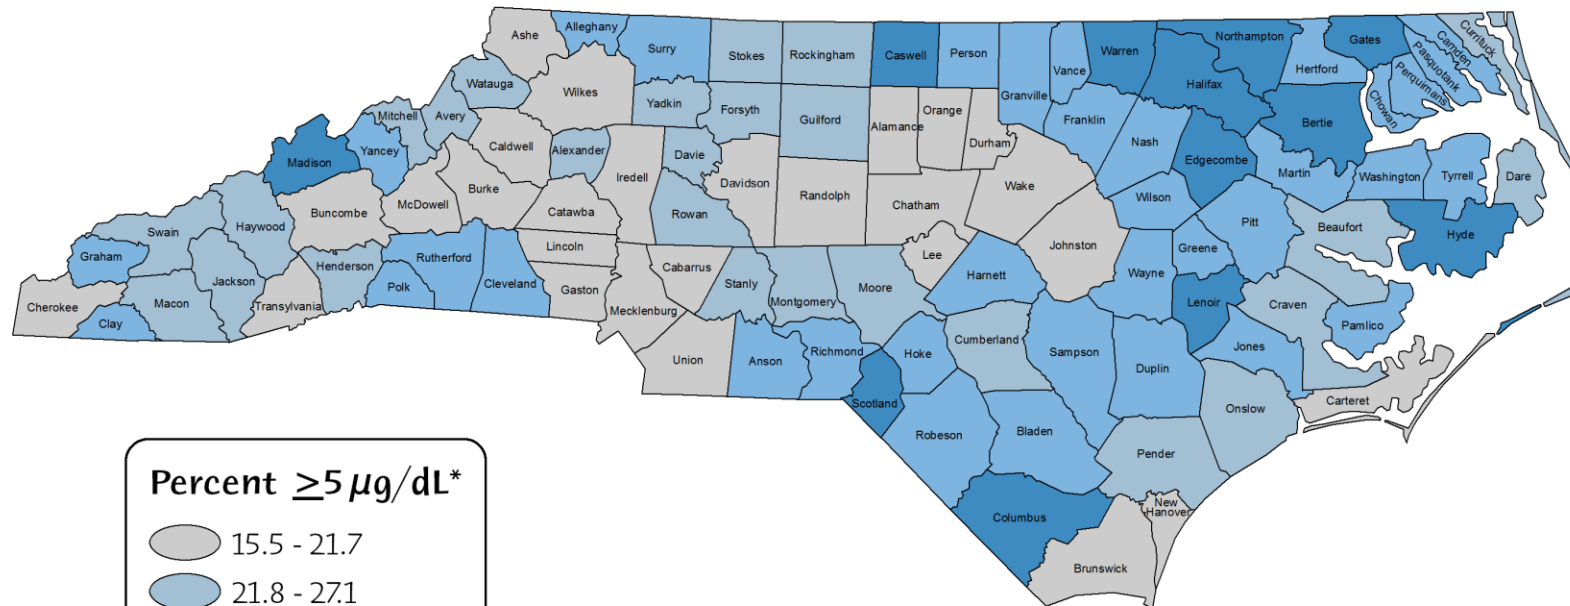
Ashe
Alleghany
Surry
Stokes
Rockingham
Caswell
Person
Vance
Warren
Northampton
Gates
Currituck
Camden
Pasquotank
Perquimans
Chowan
Hertford
Watauga
Wilkes
Yadkin
Forsyth
Guilford
Orange
Alamance
Granville
Halifax
Bertie
Mitchell
Avery
Caldwell
Alexander
Davie
Durham
Franklin
Nash
Edgecombe
Martin
Washington
Tyrrell
Dare
Madison
Yancey
Burke
Iredell
Davidson
Randolph
Chatham
Wake
Wilson
Pitt
Beaufort
Hyde
McDowell
Catawba
Rowan
Buncombe
Swain
Haywood
Lincoln
Lee
Johnston
Greene
Graham
Henderson
Rutherford
Cabarrus
Harnett
Wayne
Jackson
Polk
Cleveland
Gaston
Stanly
Moore
Lenoir
Craven
Cherokee
Macon
Transylvania
Mecklenburg
Montgomery
Cumberland
Sampson
Pamlico
Clay
Union
Anson
Richmond
Hoke
Duplin
Jones
Scotland
Robeson
Bladen
Onslow
Carteret
Pender
New Hanover
Columbus
Brunswick

Percent $\geq 5\,\mu g/dL$*
15.5 - 21.7
21.8 - 27.1